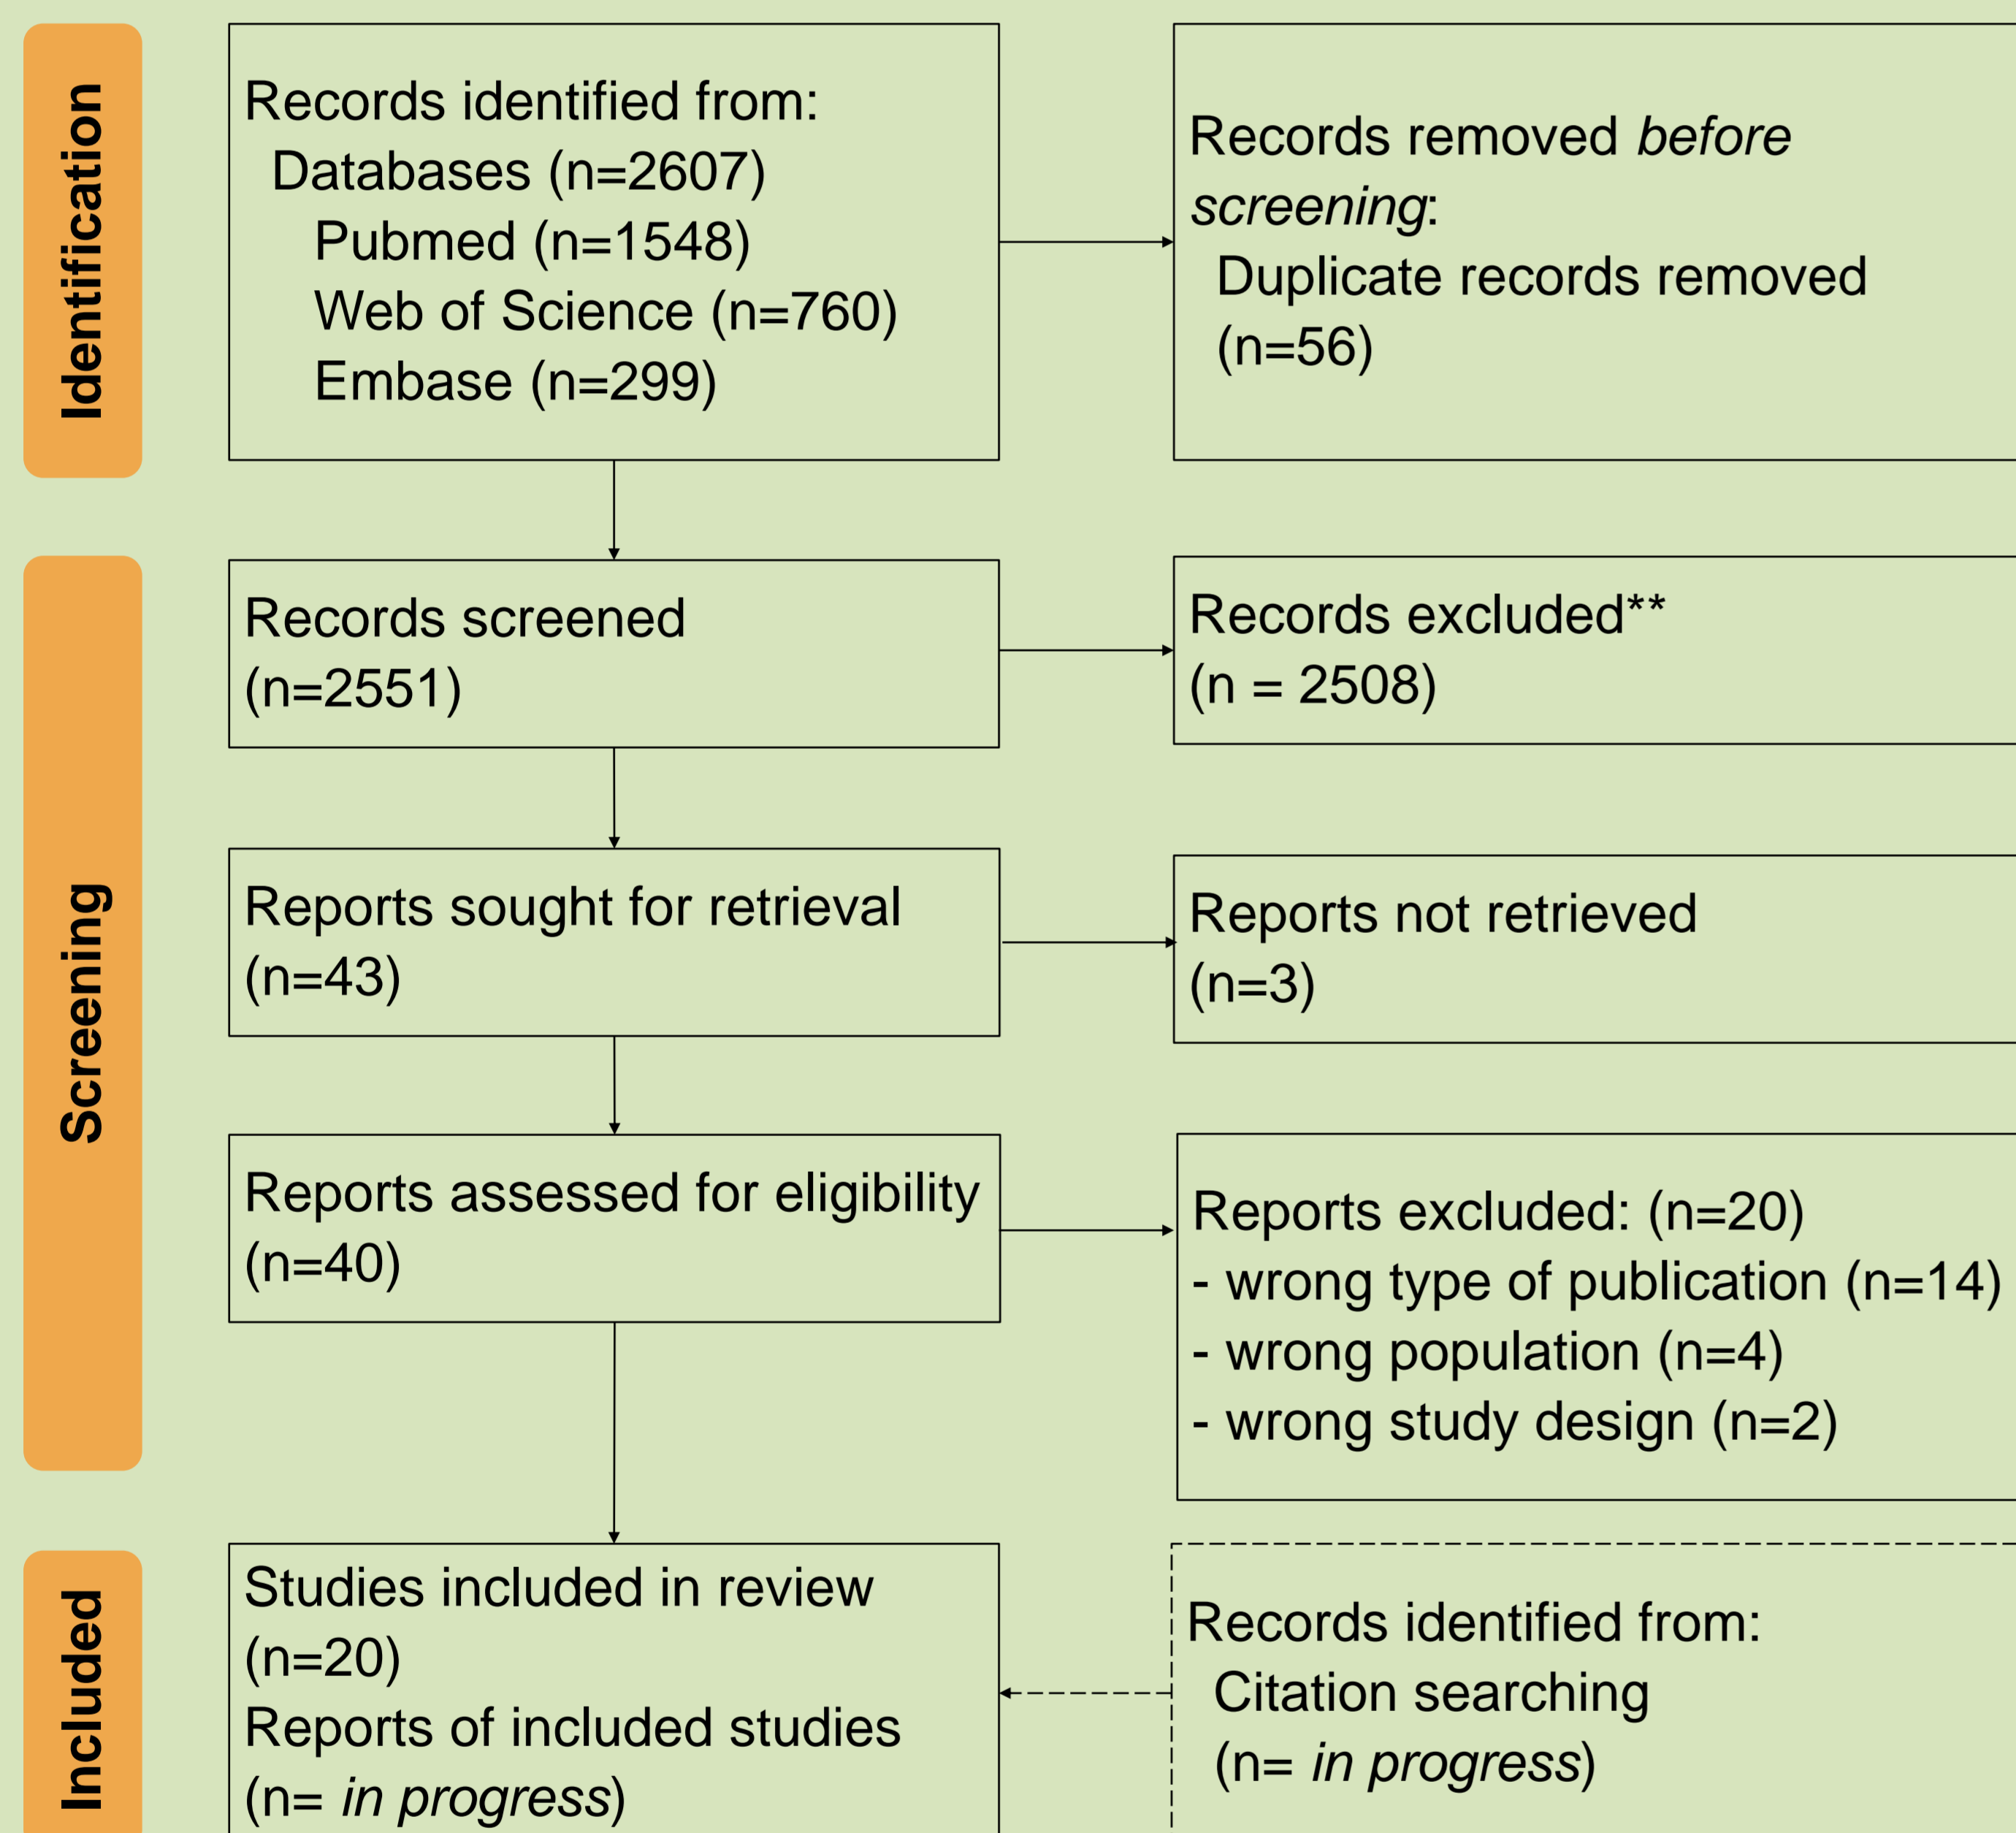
Identification

Records identified from:
Databases (n=2607)
Pubmed (n=1548)
Web of Science (n=760)
Embase (n=299)

Records removed *before screening*:
Duplicate records removed (n=56)

Screening

Records screened (n=2551)

Records excluded** (n = 2508)

Reports sought for retrieval (n=43)

Reports not retrieved (n=3)

Reports assessed for eligibility (n=40)

Reports excluded: (n=20)
- wrong type of publication (n=14)
- wrong population (n=4)
- wrong study design (n=2)

Included

Studies included in review (n=20)
Reports of included studies (n= *in progress*)

Records identified from:
Citation searching
(n= *in progress*)